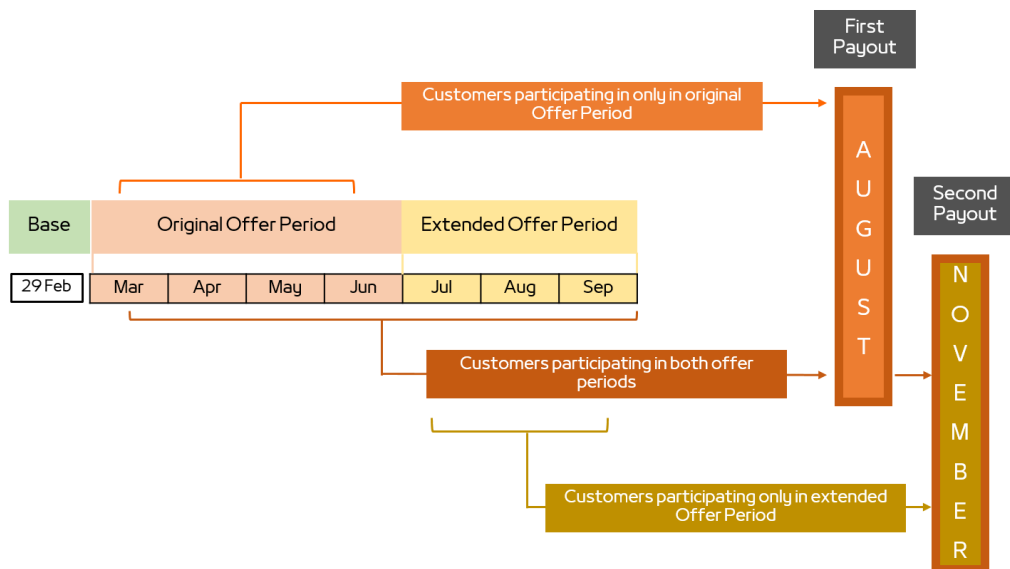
First Payout

Customers participating in only in original Offer Period

A U G U S T

Second Payout

Base

Original Offer Period

Extended Offer Period

N O V E M B E R

| 29 Feb | Mar | Apr | May | Jun | Jul | Aug | Sep |
|---|---|---|---|---|---|---|---|

Customers participating in both offer periods

Customers participating only in extended Offer Period